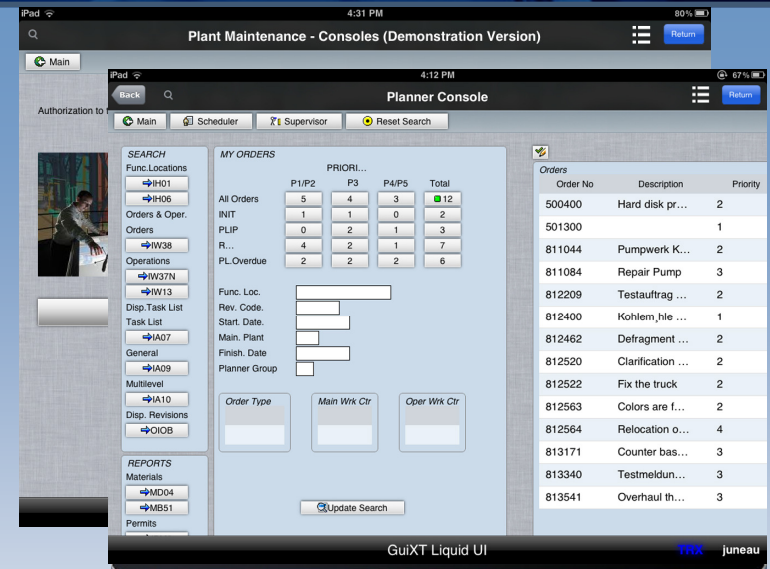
iPad 4:31 PM 80%

Plant Maintenance - Consoles (Demonstration Version)

Return

Main

Authorization to

iPad 4:12 PM 67%

Back

Planner Console

Return

Main Scheduler Supervisor Reset Search

SEARCH
Func.Locations
IH01
IH06
Orders & Oper.
Orders
IW38
Operations
IW37N
IW13
Disp.Task List
Task List
IA07
General
IA09
Multilevel
IA10
Disp. Revisions
OIOB

REPORTS
Materials
MD04
MB51
Permits

MY ORDERS

| | P1/P2 | P3 | P4/P5 | Total |
|---|---|---|---|---|
| All Orders | 5 | 4 | 3 | 12 |
| INIT | 1 | 1 | 0 | 2 |
| PLIP | 0 | 2 | 1 | 3 |
| R... | 4 | 2 | 1 | 7 |
| PL.Overdue | 2 | 2 | 2 | 6 |

PRIORI...

Func. Loc.
Rev. Code.
Start. Date.
Main. Plant
Finish. Date
Planner Group

Order Type
Main Wrk Ctr
Oper Wrk Ctr

Update Search

Orders

| Order No | Description | Priority |
|---|---|---|
| 500400 | Hard disk pr... | 2 |
| 501300 | | 1 |
| 811044 | Pumpwerk K... | 2 |
| 811084 | Repair Pump | 3 |
| 812209 | Testauftrag ... | 2 |
| 812400 | Kohlem¸hle ... | 1 |
| 812462 | Defragment ... | 2 |
| 812520 | Clarification ... | 2 |
| 812522 | Fix the truck | 2 |
| 812563 | Colors are f... | 2 |
| 812564 | Relocation o... | 4 |
| 813171 | Counter bas... | 3 |
| 813340 | Testmeldun... | 3 |
| 813541 | Overhaul th... | 3 |

GuiXT Liquid UI

juneau